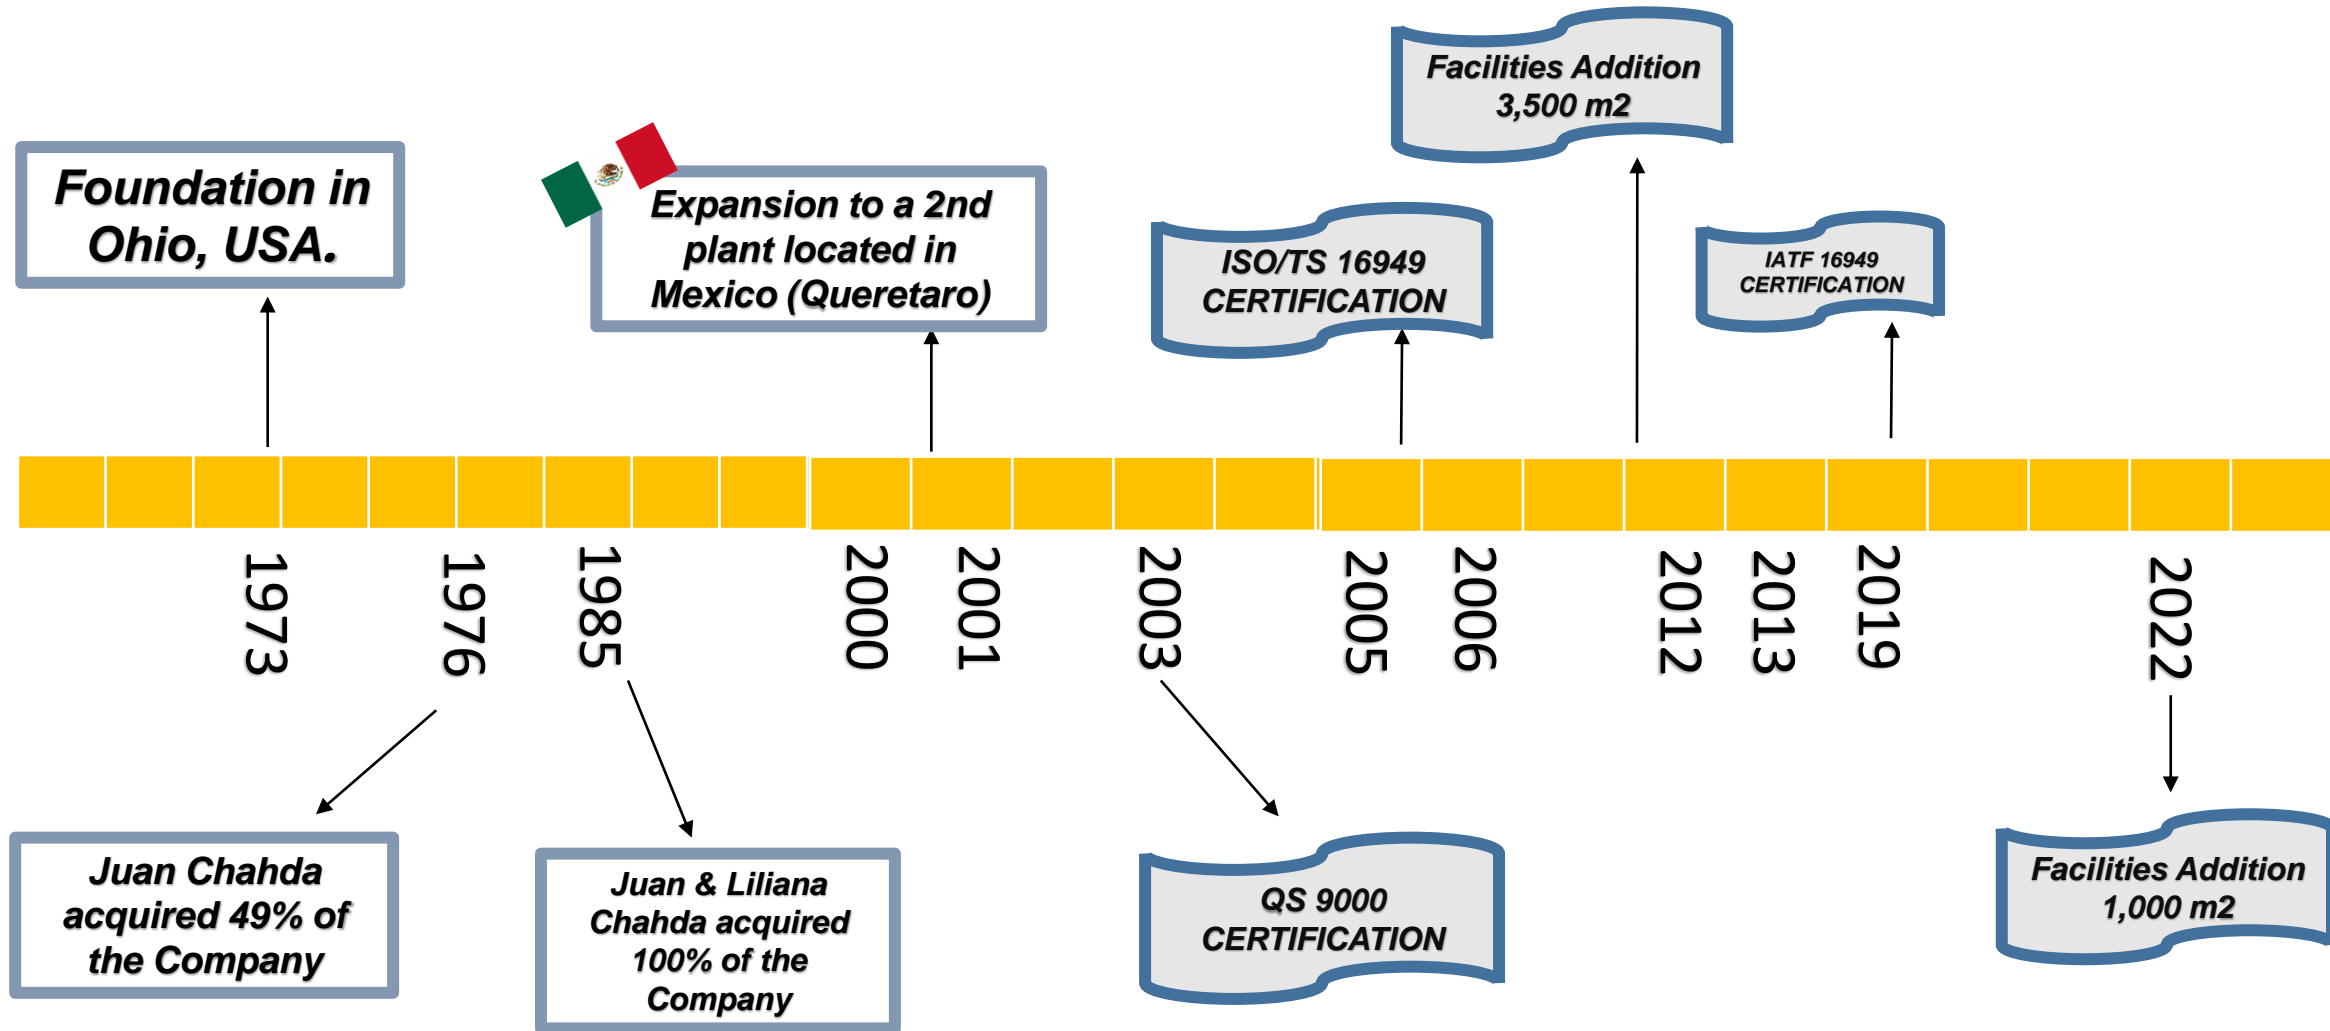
Foundation in Ohio, USA.

Expansion to a 2nd plant located in Mexico (Queretaro)

ISO/TS 16949 CERTIFICATION

Facilities Addition 3,500 m2

IATF 16949 CERTIFICATION

1973
1976
1985
2000
2001
2003
2005
2006
2012
2013
2019
2022

Juan Chahda acquired 49% of the Company

Juan & Liliana Chahda acquired 100% of the Company

QS 9000 CERTIFICATION

Facilities Addition 1,000 m2